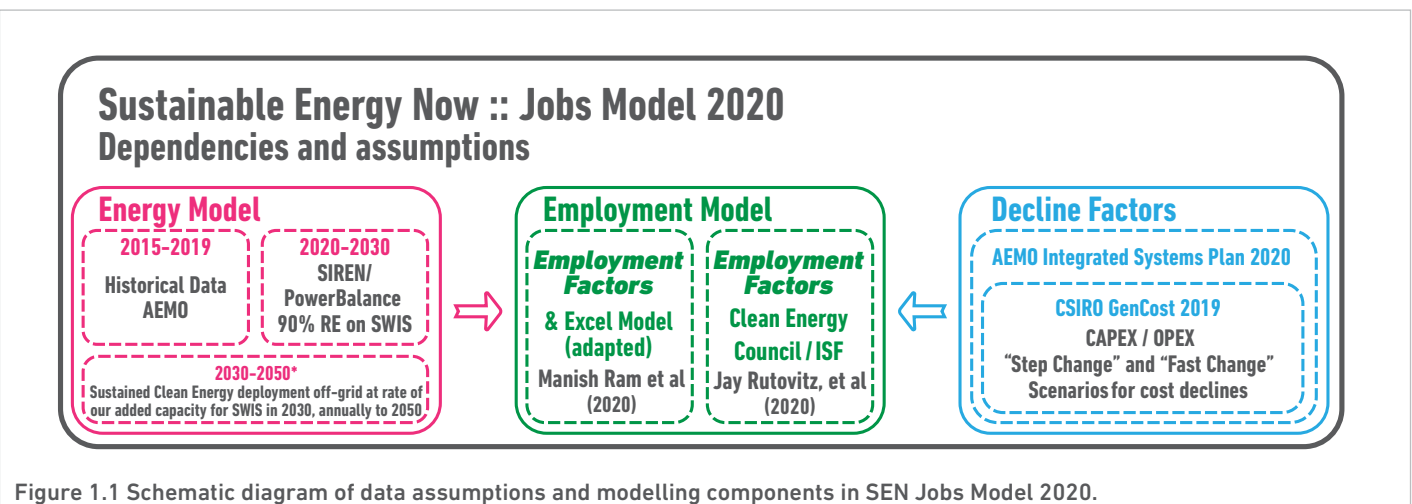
Sustainable Energy Now :: Jobs Model 2020
Dependencies and assumptions

Energy Model

2015-2019
Historical Data AEMO

2020-2030
SIREN/ PowerBalance 90% RE on SWIS

2030-2050*
Sustained Clean Energy deployment off-grid at rate of our added capacity for SWIS in 2030, annually to 2050

Employment Model

Employment Factors
& Excel Model (adapted)
Manish Ram et al (2020)

Employment Factors
Clean Energy Council / ISF
Jay Rutovitz, et al (2020)

Decline Factors

AEMO Integrated Systems Plan 2020

CSIRO GenCost 2019
CAPEX / OPEX
"Step Change" and "Fast Change" Scenarios for cost declines

Figure 1.1 Schematic diagram of data assumptions and modelling components in SEN Jobs Model 2020.